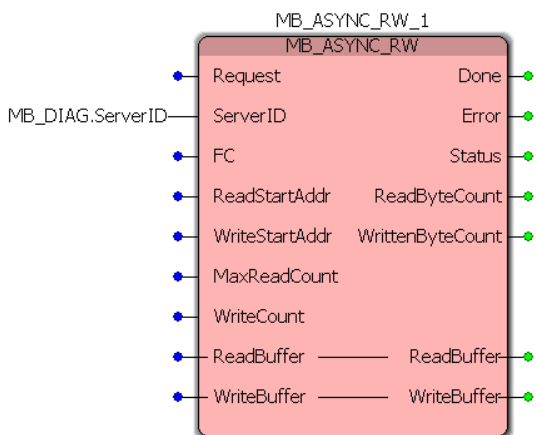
MB_ASYNC_RW_1
MB_ASYNC_RW

MB_DIAG.ServerID

Request
ServerID
FC
ReadStartAddr
WriteStartAddr
MaxReadCount
WriteCount
ReadBuffer
WriteBuffer

Done
Error
Status
ReadByteCount
WrittenByteCount
ReadBuffer
WriteBuffer